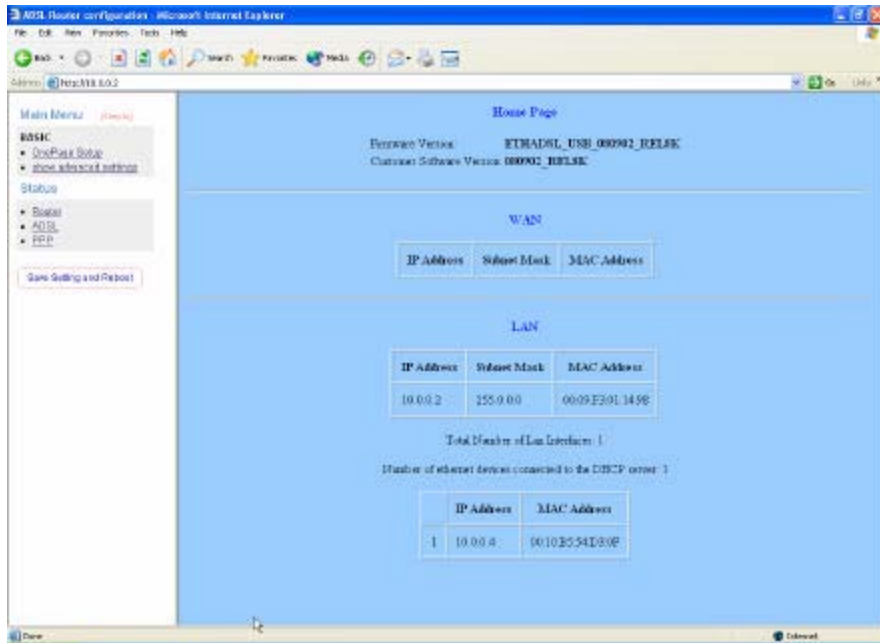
ADSL Router configuration - Microsoft Internet Explorer

File Edit View Favorites Tools Help

Back Search Favorites Media

Address http://10.0.0.2 Go Links

Main Menu (Simple)

BASIC
• OnePage Setup
• show advanced settings

Status
• Router
• ADSL
• PPP

Save Setting and Reboot

Home Page

Firmware Version ETHADSL_USB_000902_REL8K
Customer Software Version 000902_REL8K

WAN

| IP Address | Subnet Mask | MAC Address |
|---|---|---|

LAN

| IP Address | Subnet Mask | MAC Address |
|---|---|---|
| 10.0.0.2 | 255.0.0.0 | 00:09:E3:01:14:98 |

Total Number of Lan Interfaces: 1

Number of ethernet devices connected to the DHCP server: 1

| | IP Address | MAC Address |
|---|---|---|
| 1 | 10.0.0.4 | 00:10:B5:54:D8:0F |

Done Internet